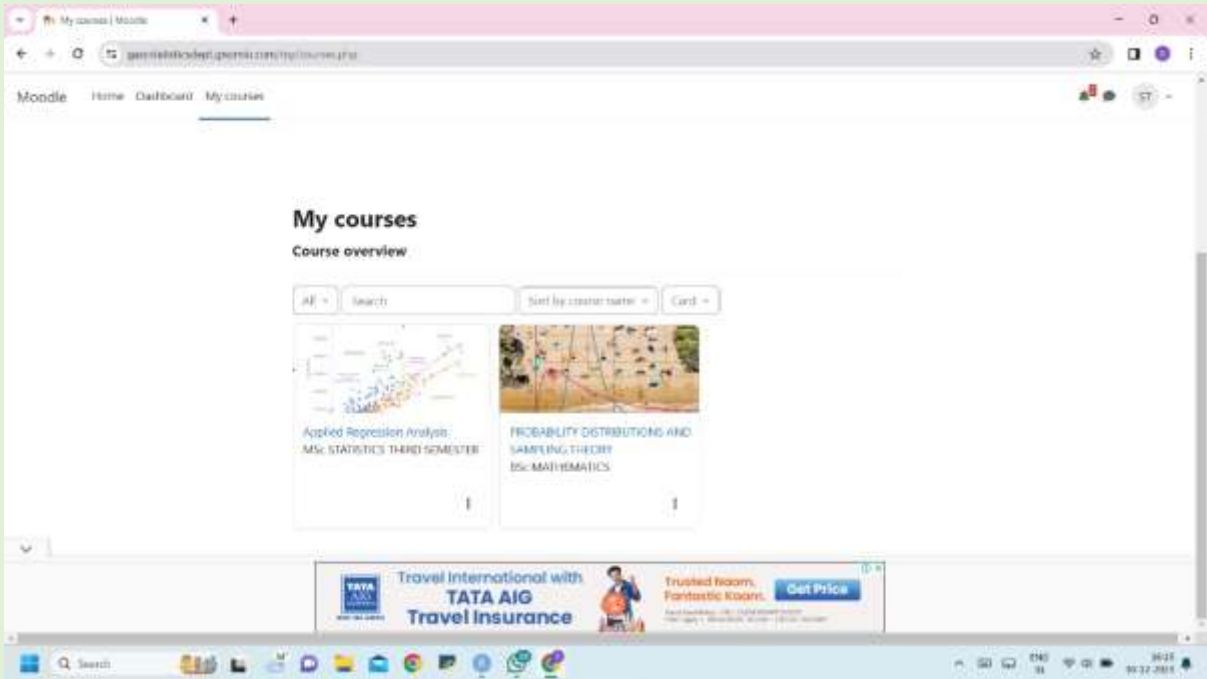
My courses | Moodle

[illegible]

Moodle Home Dashboard My courses

ST

My courses

Course overview

All

Search

Sort by course name

Card

Applied Regression Analysis
MSc STATISTICS THIRD SEMESTER

PROBABILITY DISTRIBUTIONS AND SAMPLING THEORY
BSc MATHEMATICS

TATA AIG

Travel International with
TATA AIG
Travel Insurance

Trusted Naam, Fantastic Kaam.

Get Price

Search

ENG IN